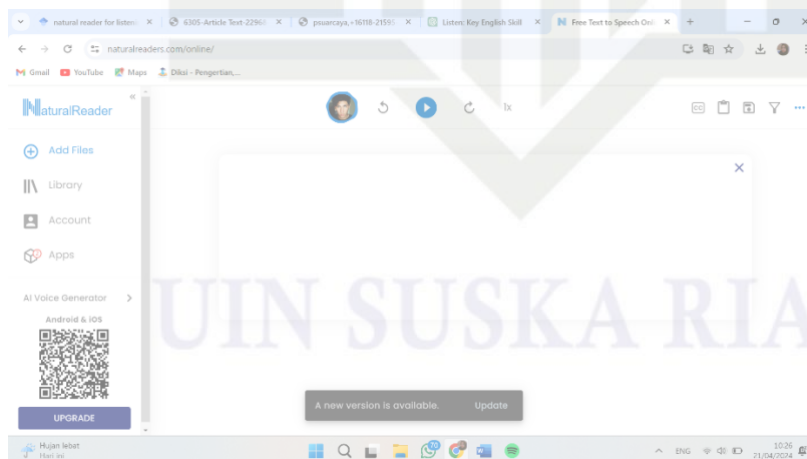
natural reader for listen ×
6305-Article Text-2296 ×
psuarcaya,+16118-2155 ×
Listen: Key English Skill ×
Free Text to Speech Onl ×
+

naturalreaders.com/online/

Gmail YouTube Maps Diksi - Pengertian,...

NaturalReader

1x

Add Files
Library
Account
Apps

AI Voice Generator
Android & iOS

UPGRADE

UIN SUSKA RIA

A new version is available. Update

Hujan lebat
Hari ini

ENG
10:26
21/04/2024